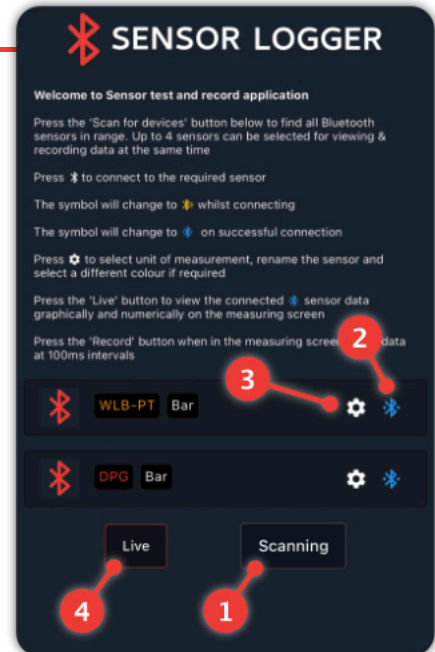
SENSOR LOGGER

Welcome to Sensor test and record application

Press the 'Scan for devices' button below to find all Bluetooth sensors in range. Up to 4 sensors can be selected for viewing & recording data at the same time

Press to connect to the required sensor

The symbol will change to whilst connecting

The symbol will change to on successful connection

Press to select unit of measurement, rename the sensor and select a different colour if required

Press the 'Live' button to view the connected sensor data graphically and numerically on the measuring screen

Press the 'Record' button when in the measuring screen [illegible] data at 100ms intervals

2

3

WLB-PT Bar

DPG Bar

Live

Scanning

4

1